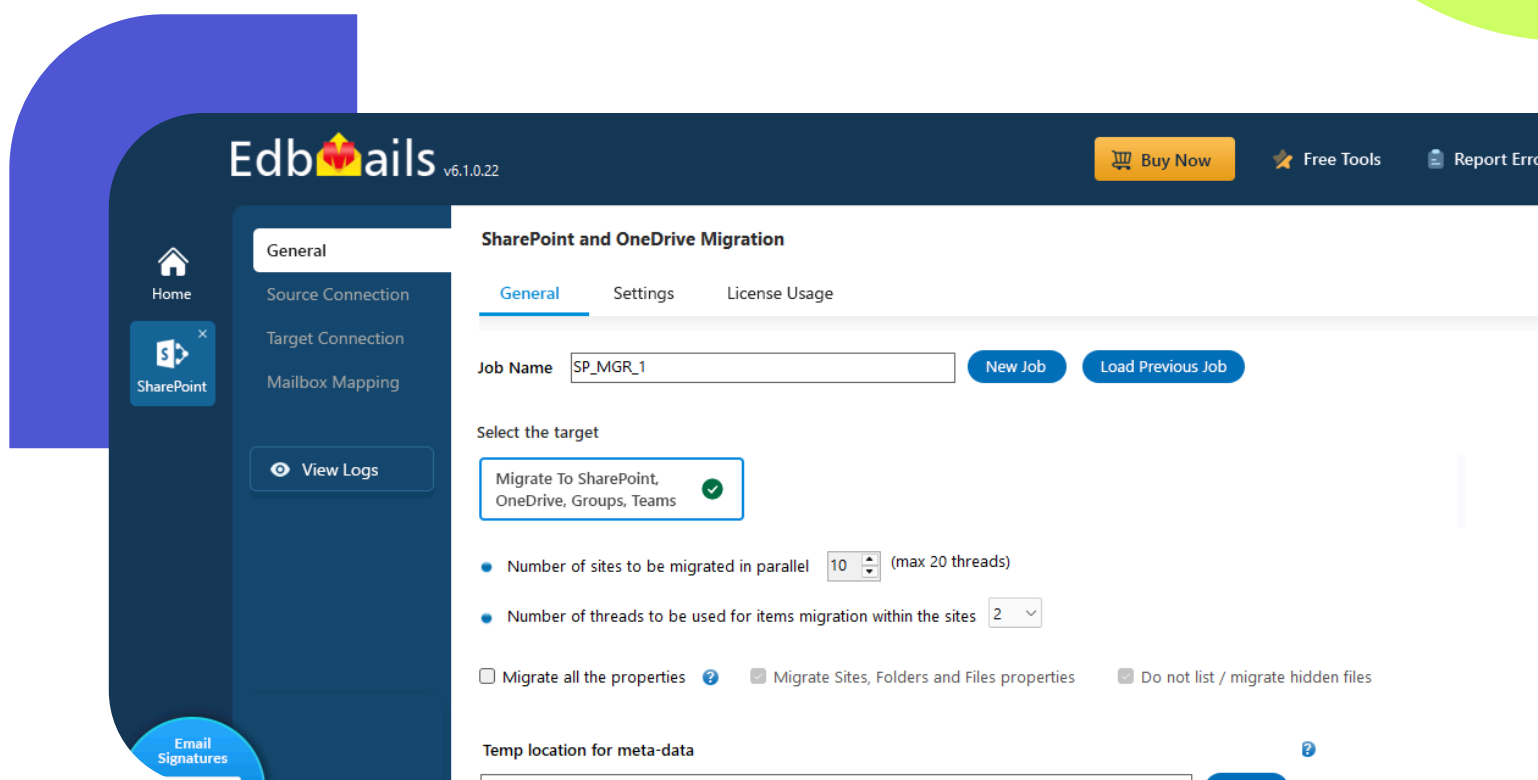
Edbmails v6.1.0.22

Buy Now

Free Tools

Report Erro

Home

SharePoint

General

Source Connection

Target Connection

Mailbox Mapping

View Logs

Email Signatures

SharePoint and OneDrive Migration

General Settings License Usage

Job Name SP_MGR_1 New Job Load Previous Job

Select the target

Migrate To SharePoint, OneDrive, Groups, Teams

Number of sites to be migrated in parallel 10 (max 20 threads)

Number of threads to be used for items migration within the sites 2

Migrate all the properties

Migrate Sites, Folders and Files properties

Do not list / migrate hidden files

Temp location for meta-data